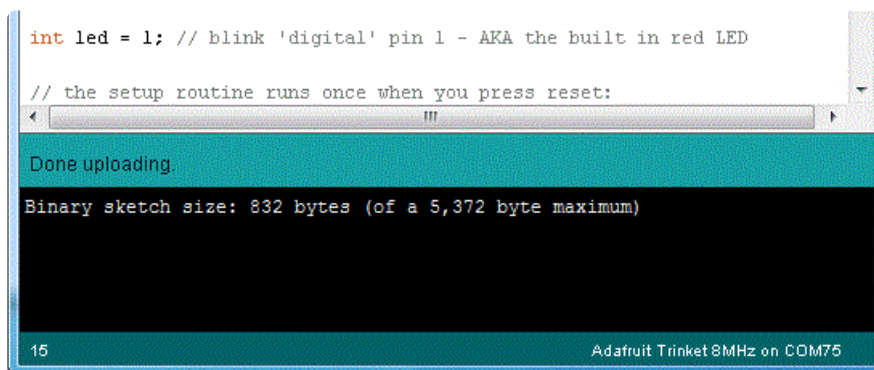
int led = 1; // blink 'digital' pin 1 - AKA the built in red LED

// the setup routine runs once when you press reset:

Done uploading.

Binary sketch size: 832 bytes (of a 5,372 byte maximum)

15

Adafruit Trinket 8MHz on COM75